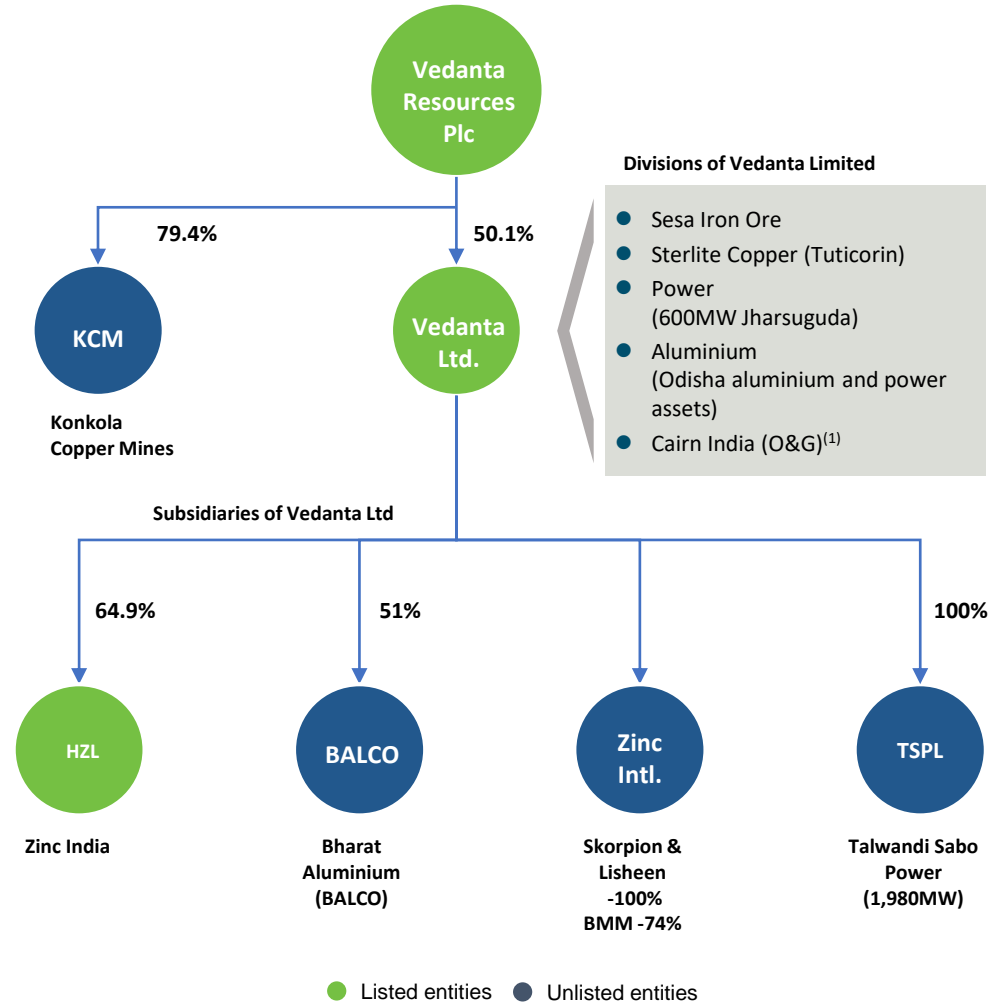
Vedanta Resources Plc

Divisions of Vedanta Limited

79.4%

50.1%

- Sesa Iron Ore
- Sterlite Copper (Tuticorin)
- Power (600MW Jharsuguda)
- Aluminium (Odisha aluminium and power assets)
- Cairn India (O&G)$^{(1)}$

KCM

Konkola Copper Mines

Vedanta Ltd.

Subsidiaries of Vedanta Ltd

64.9%

51%

100%

HZL

Zinc India

BALCO

Bharat Aluminium (BALCO)

Zinc Intl.

Skorpion & Lisheen -100% BMM -74%

TSPL

Talwandi Sabo Power (1,980MW)

Listed entities Unlisted entities